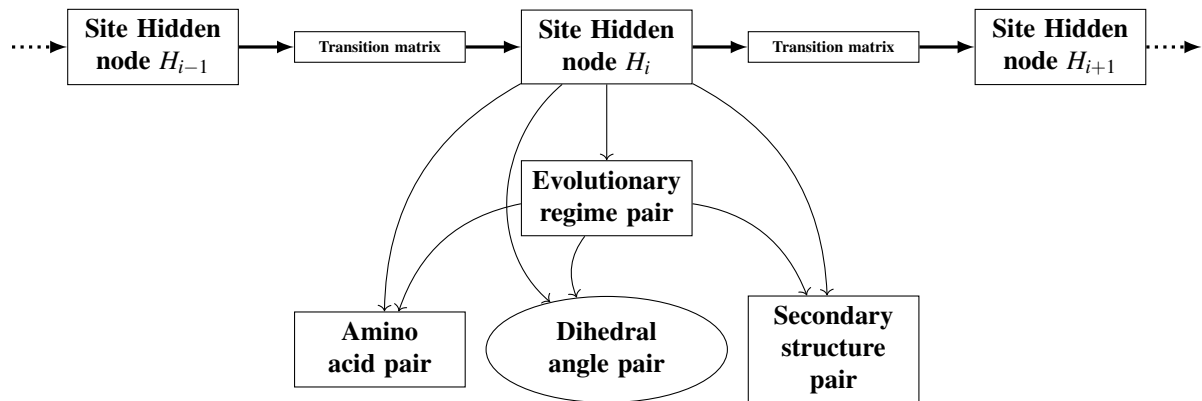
Site Hidden node $H_{i-1}$

Transition matrix

Site Hidden node $H_i$

Transition matrix

Site Hidden node $H_{i+1}$

Evolutionary regime pair

Amino acid pair

Dihedral angle pair

Secondary structure pair